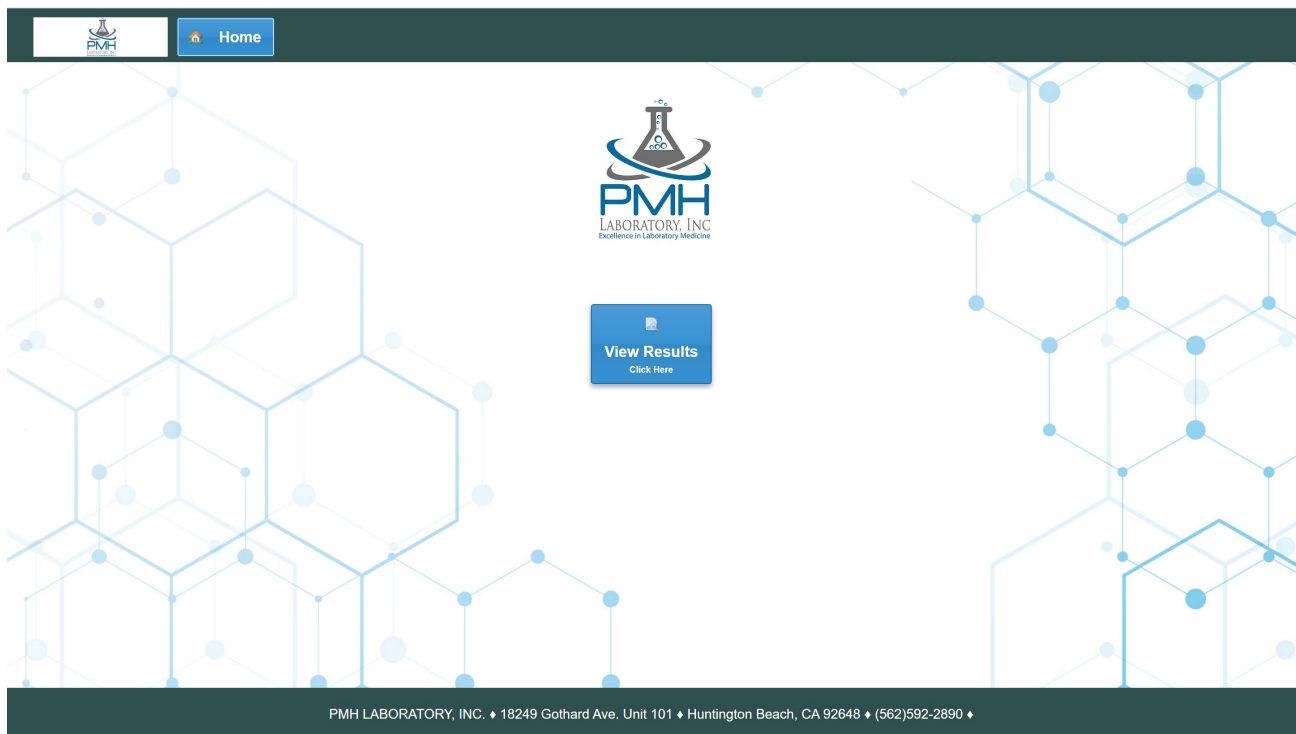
PMH
LABORATORY, INC

Home

PMH
LABORATORY, INC
Excellence in Laboratory Medicine

View Results
Click Here

PMH LABORATORY, INC. ♦ 18249 Gothard Ave. Unit 101 ♦ Huntington Beach, CA 92648 ♦ (562)592-2890 ♦